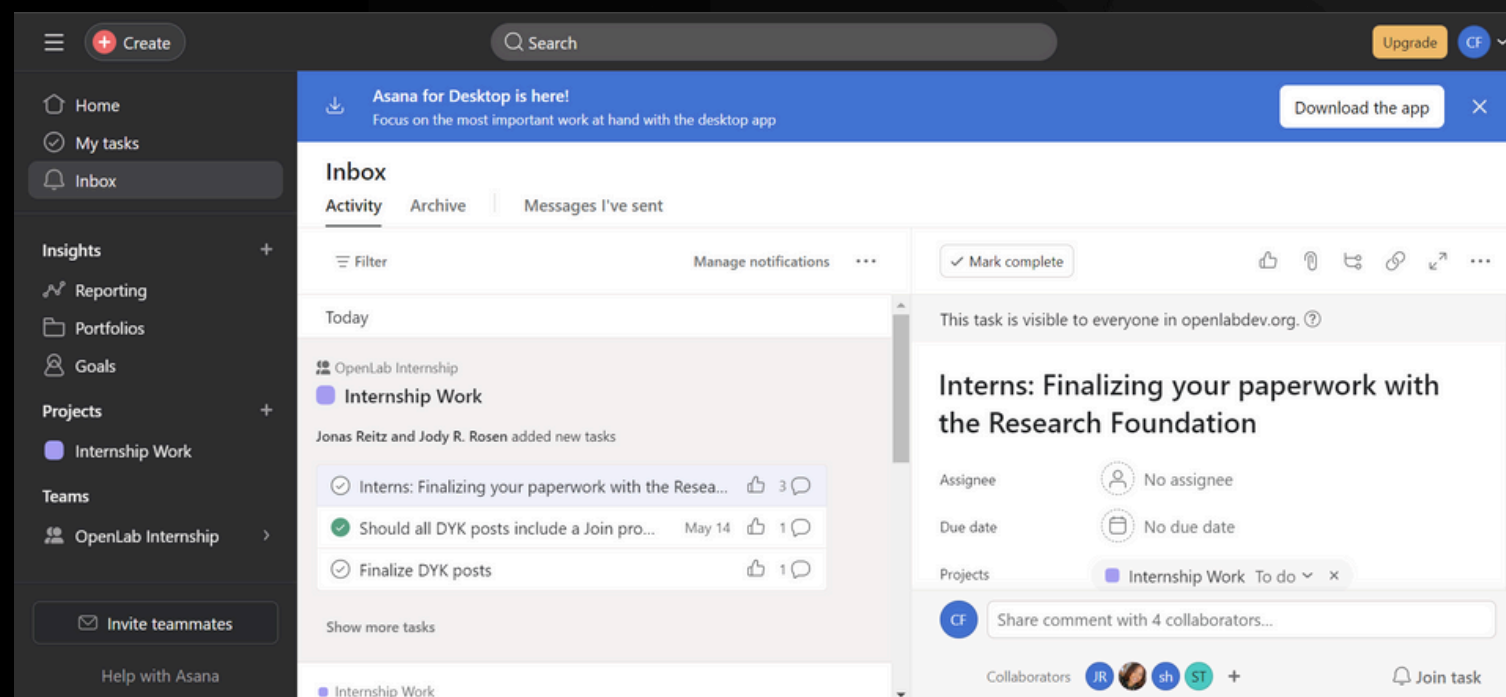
Create

Search

Upgrade CF

Home
My tasks
Inbox

Insights +
Reporting
Portfolios
Goals

Projects +
Internship Work

Teams
OpenLab Internship

Invite teammates

Help with Asana

Asana for Desktop is here!
Focus on the most important work at hand with the desktop app

Download the app

Inbox
Activity Archive Messages I've sent

Filter Manage notifications ···

Today

OpenLab Internship
Internship Work

Jonas Reitz and Jody R. Rosen added new tasks

Interns: Finalizing your paperwork with the Resea... 3
Should all DYK posts include a Join pro... May 14 1
Finalize DYK posts 1

Show more tasks

Internship Work

Mark complete

This task is visible to everyone in openlabdev.org.

Interns: Finalizing your paperwork with the Research Foundation

Assignee No assignee
Due date No due date
Projects Internship Work To do ×

CF Share comment with 4 collaborators...

Collaborators JR sh ST +
Join task